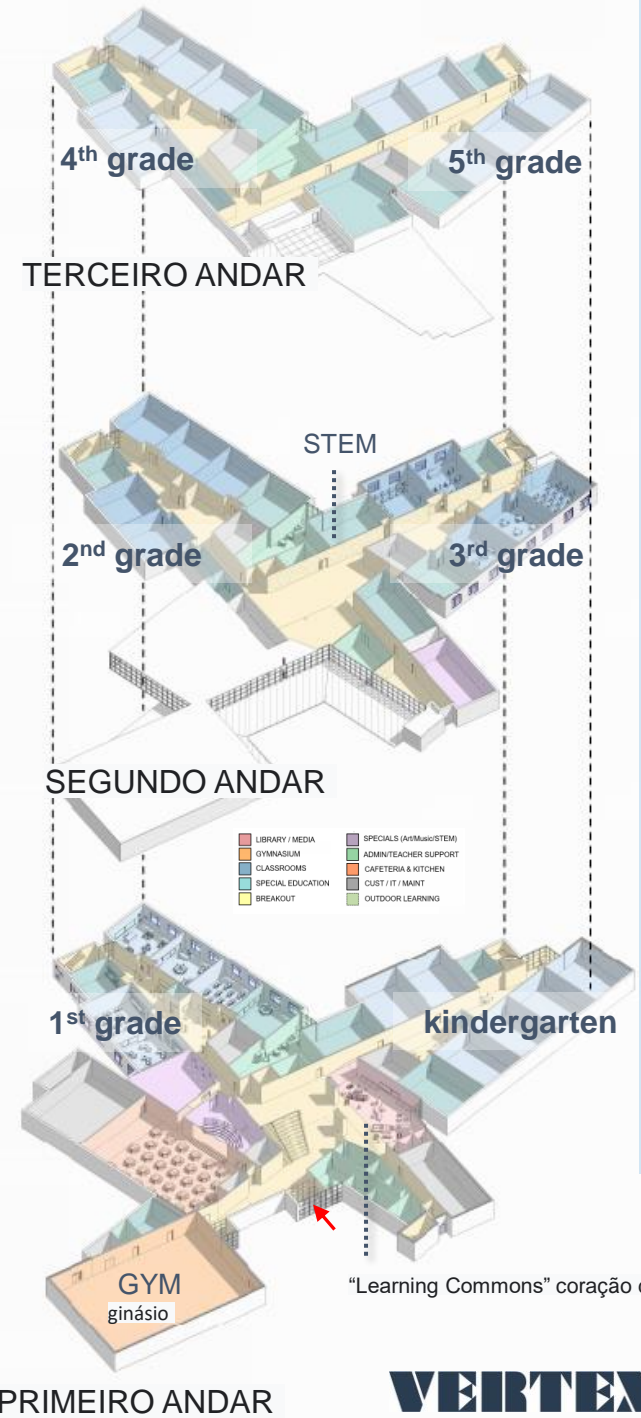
4th grade

5th grade

TERCEIRO ANDAR

STEM

2nd grade

3rd grade

SEGUNDO ANDAR

LIBRARY / MEDIA
GYMNASIUM
CLASSROOMS
SPECIAL EDUCATION
BREAKOUT
SPECIALS (Art/Music/STEM)
ADMIN/TEACHER SUPPORT
CAFETERIA & KITCHEN
CUST / IT / MAINT
OUTDOOR LEARNING

1st grade

kindergarten

GYM
ginásio

"Learning Commons" coração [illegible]

PRIMEIRO ANDAR

VERTEX